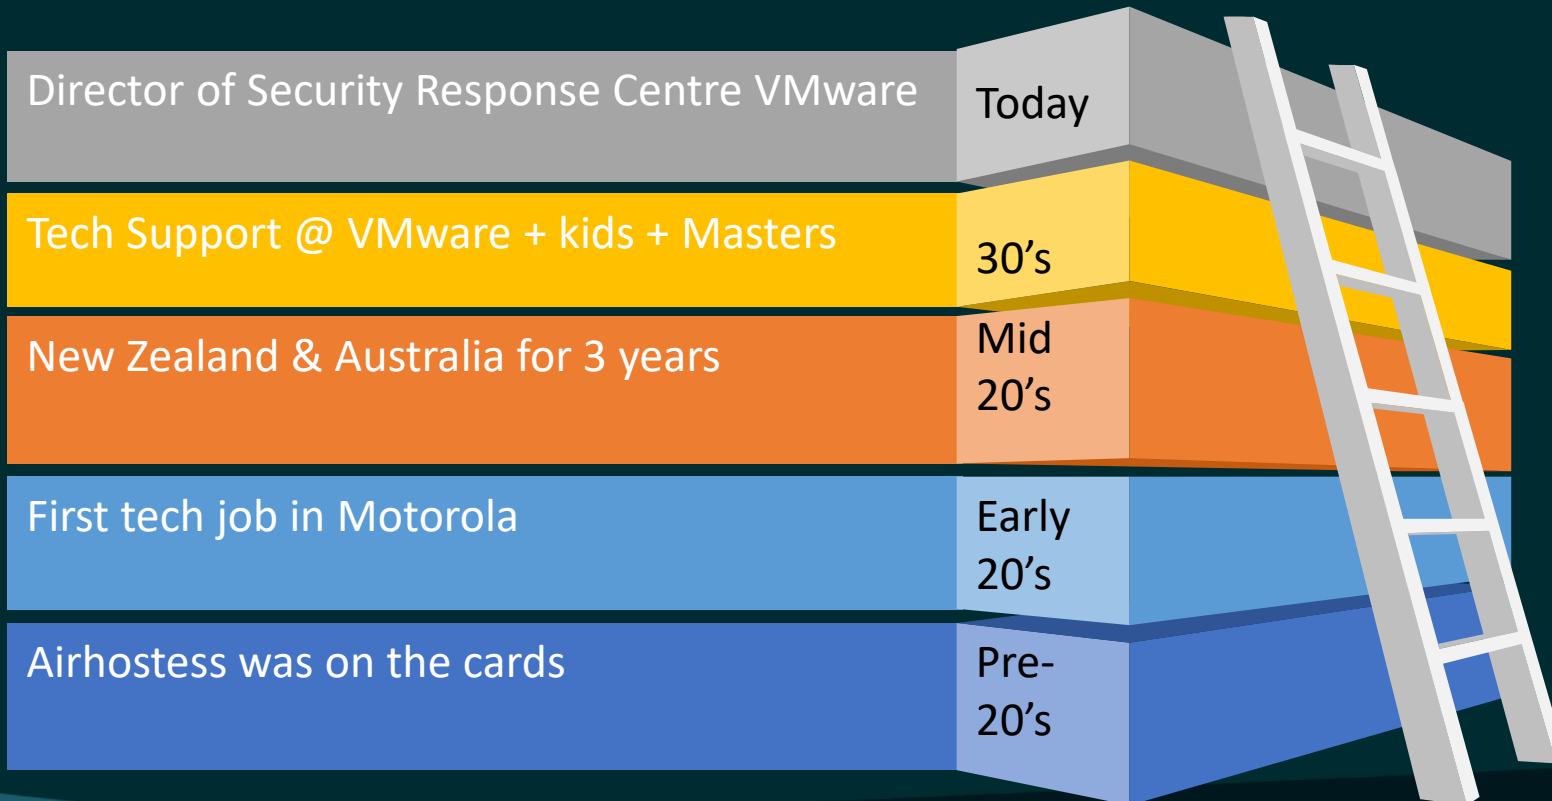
Director of Security Response Centre VMware

Today

Tech Support @ VMware + kids + Masters

30’s

New Zealand & Australia for 3 years

Mid 20’s

First tech job in Motorola

Early 20’s

Airhostess was on the cards

Pre-20’s